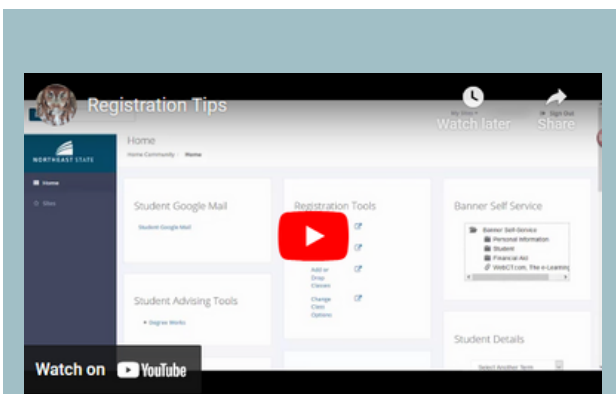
Registration Tips

Watch later

Share

NORTHEAST STATE

Home

Sites

Home

Home Community › Home

Student Google Mail

Student Google Mail

Registration Tools

Add or Drop Classes

Change Class Options

Banner Self Service

Banner Self-Service

Personal Information

Student

Financial Aid

WebCT.com, The e-Learning

Student Advising Tools

Degree Works

Student Details

Select Another Term

Watch on YouTube